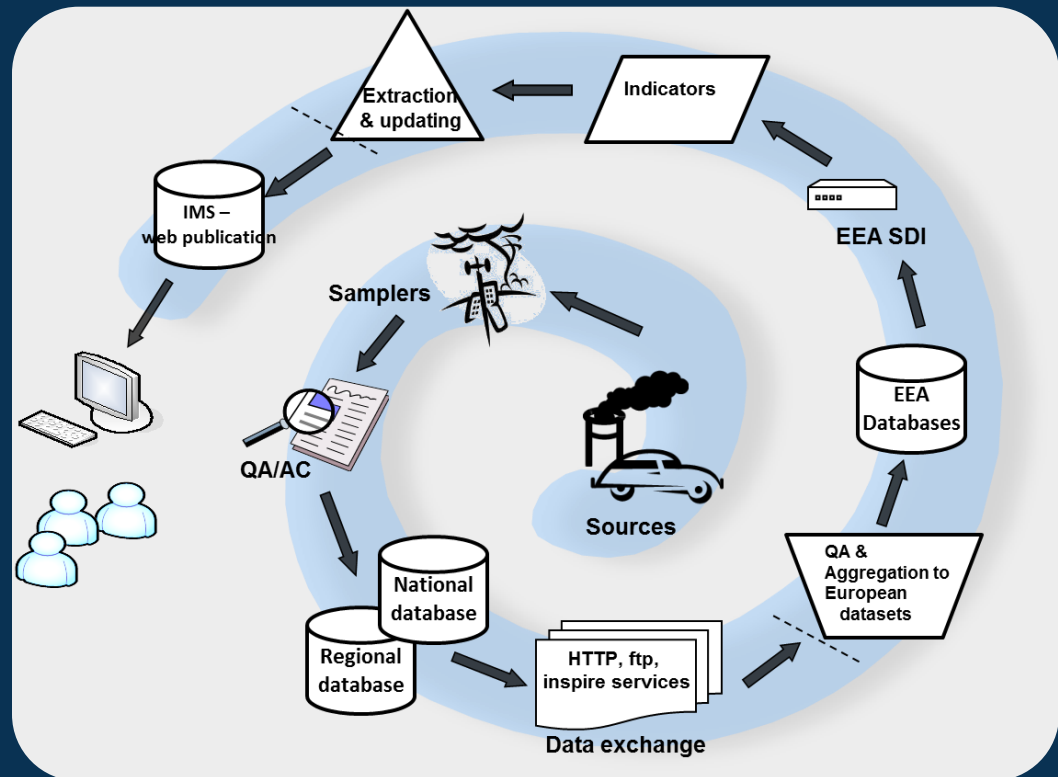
Extraction & updating

Indicators

IMS – web publication

EEA SDI

Samplers

EEA Databases

QA/AC

Sources

QA & Aggregation to European datasets

National database

Regional database

HTTP, ftp, inspire services

Data exchange